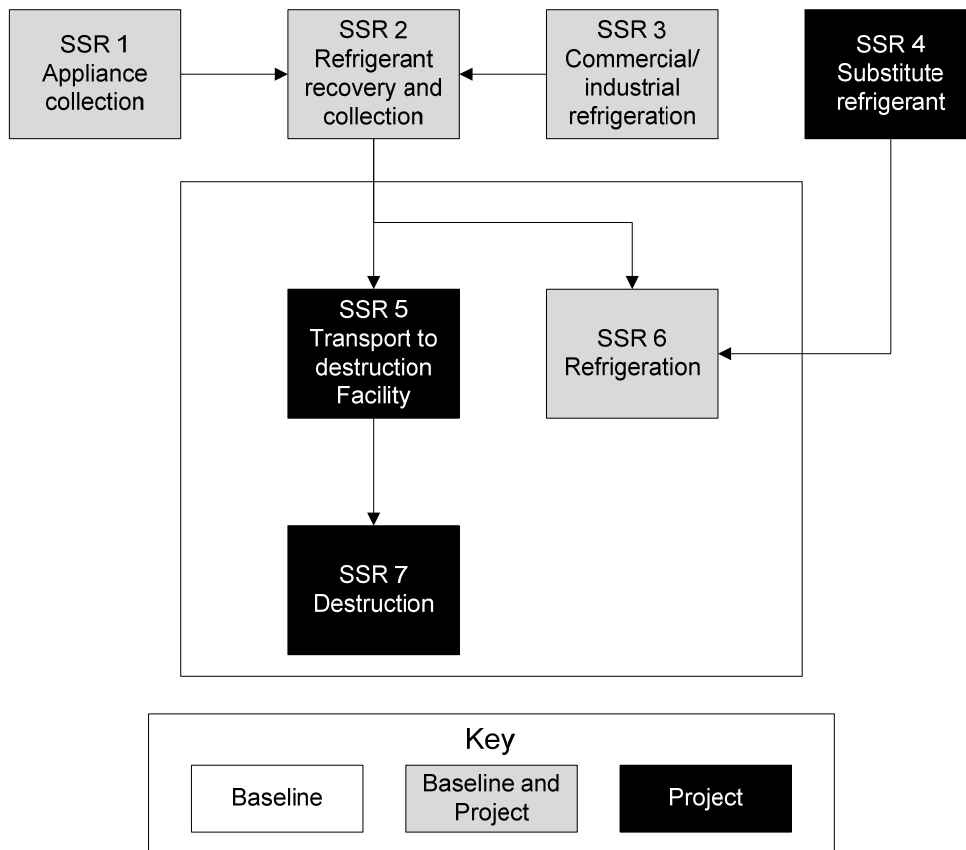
SSR 1
Appliance collection

SSR 2
Refrigerant recovery and collection

SSR 3
Commercial/ industrial refrigeration

SSR 4
Substitute refrigerant

SSR 5
Transport to destruction Facility

SSR 6
Refrigeration

SSR 7
Destruction

Key

Baseline

Baseline and Project

Project